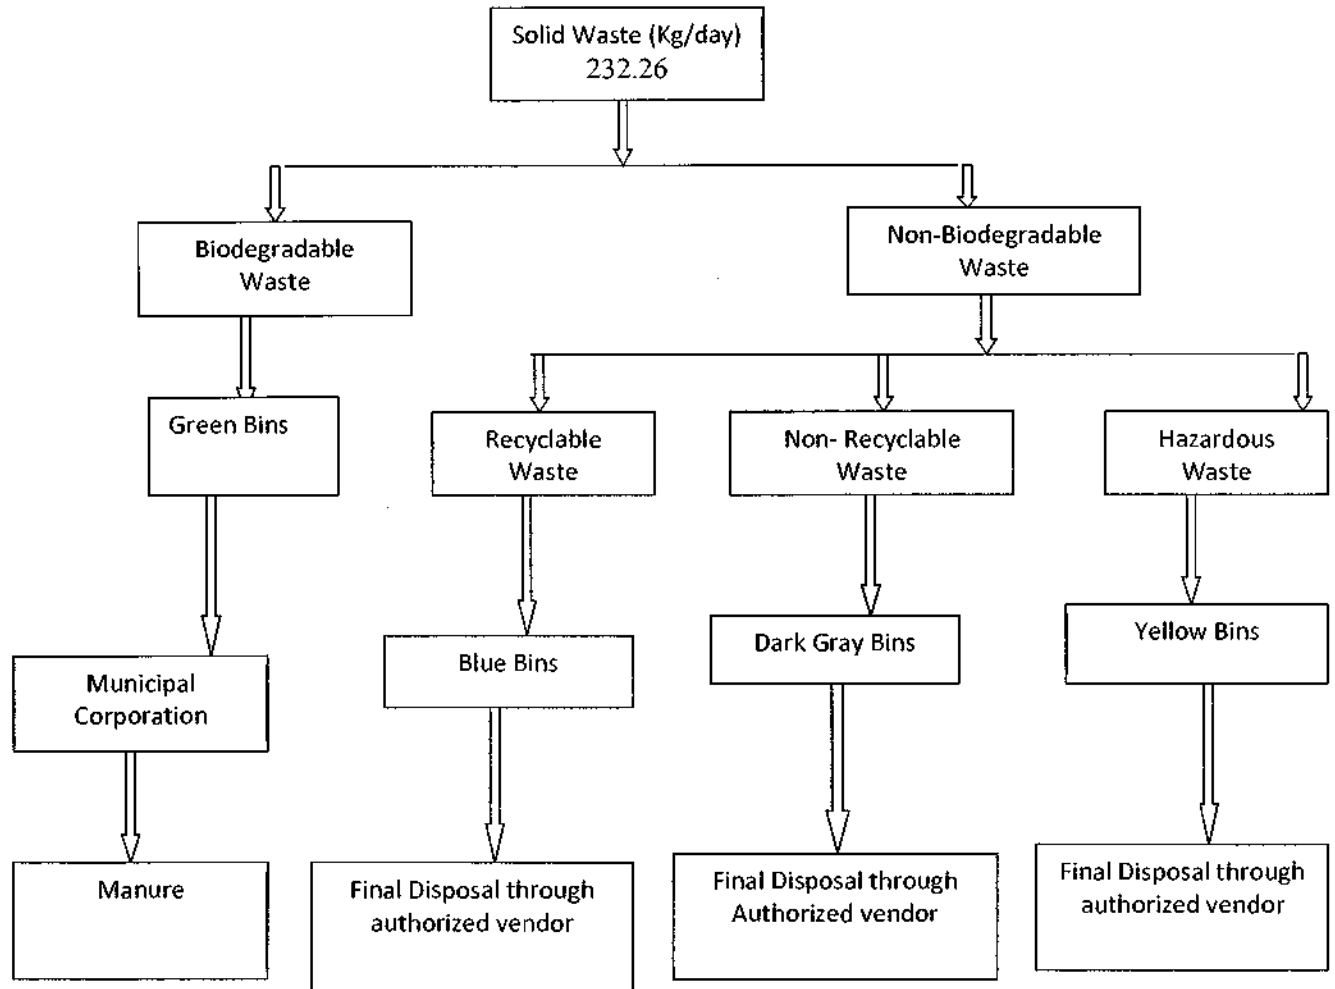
Solid Waste (Kg/day)
232.26

Biodegradable Waste

Non-Biodegradable Waste

Green Bins

Recyclable Waste

Non- Recyclable Waste

Hazardous Waste

Municipal Corporation

Blue Bins

Dark Gray Bins

Yellow Bins

Manure

Final Disposal through authorized vendor

Final Disposal through Authorized vendor

Final Disposal through authorized vendor